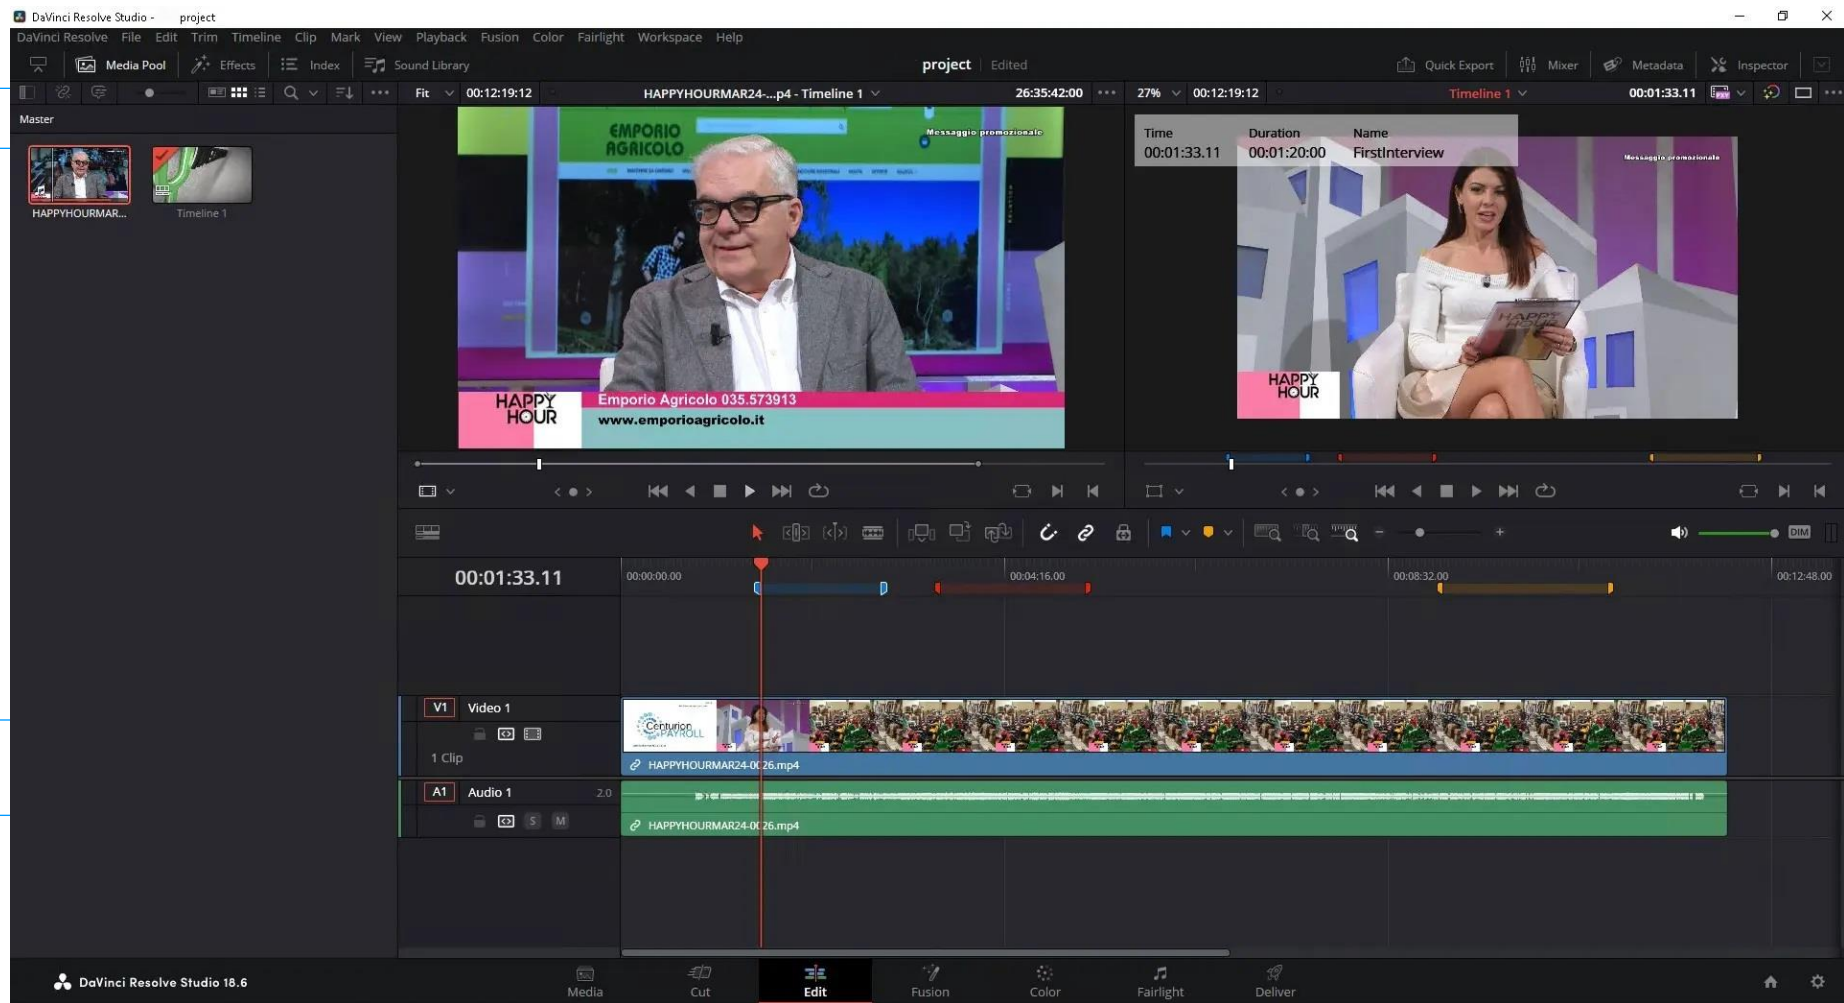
DaVinci Resolve Studio - project

DaVinci Resolve File Edit Trim Timeline Clip Mark View Playback Fusion Color Fairlight Workspace Help

Media Pool Effects Index Sound Library project Edited Quick Export Mixer Metadata Inspector

Fit 00:12:19:12 HAPPYHOURMAR24-...p4 - Timeline 1 26:35:42:00 27% 00:12:19:12 Timeline 1 00:01:33.11

Master

HAPPYHOURMAR... Timeline 1

EMPORIO AGRICOLO

Messaggio promozionale

HAPPY HOUR

Emporio Agricolo 035.573913
www.emporioagricolo.it

| Time | Duration | Name |
|---|---|---|
| 00:01:33.11 | 00:01:20:00 | FirstInterview |

Messaggio promozionale

HAPPY HOUR

00:01:33.11

00:00:00.00 00:04:16.00 00:08:32.00 00:12:48.00

V1 Video 1

1 Clip

Centurion PAYROLL

HAPPYHOURMAR24-0026.mp4

A1 Audio 1 2.0

S M

HAPPYHOURMAR24-0026.mp4

DaVinci Resolve Studio 18.6

Media Cut Edit Fusion Color Fairlight Deliver